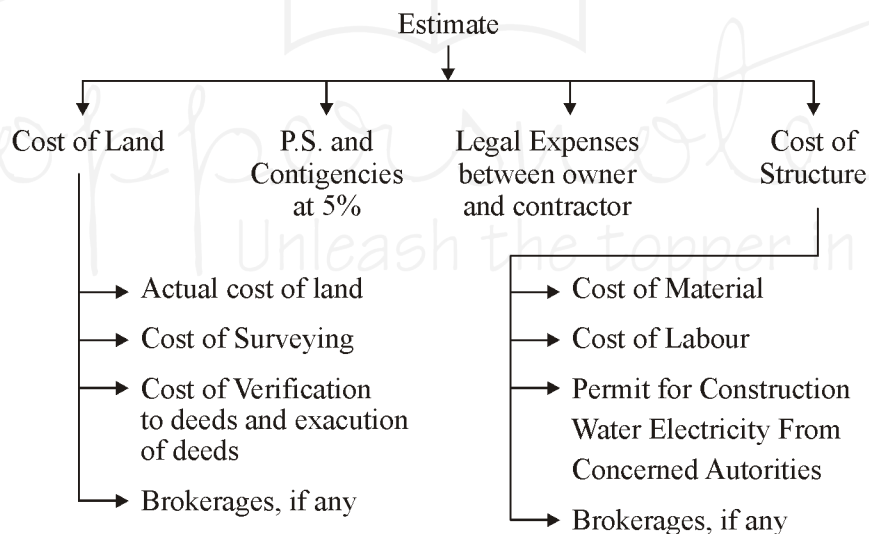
Estimate

Cost of Land

P.S. and Contigencies at 5%

Legal Expenses between owner and contractor

Cost of Structure

Unleash the topper in

Actual cost of land

Cost of Surveying

Cost of Verification to deeds and exacution of deeds

Brokerages, if any

Cost of Material

Cost of Labour

Permit for Construction Water Electricity From Concerned Autorities

Brokerages, if any